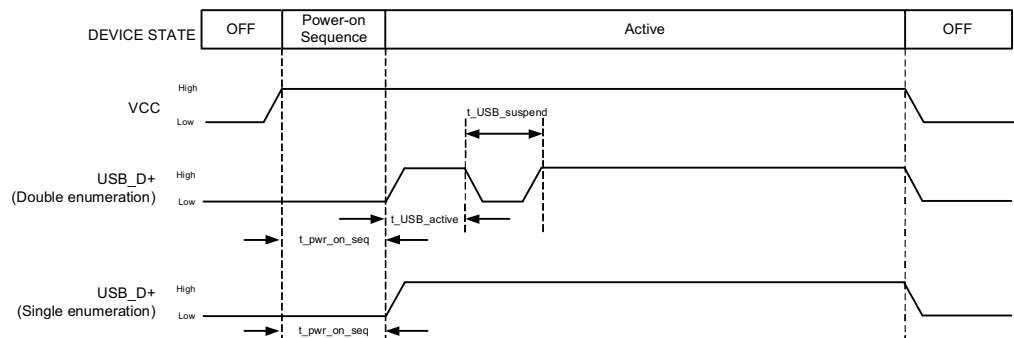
DEVICE STATE

| OFF | Power-on Sequence | Active | OFF |
|---|---|---|---|

VCC
High
Low

t_USB_suspend

USB_D+
(Double enumeration)
High
Low

t_USB_active

t_pwr_on_seq

USB_D+
(Single enumeration)
High
Low

t_pwr_on_seq